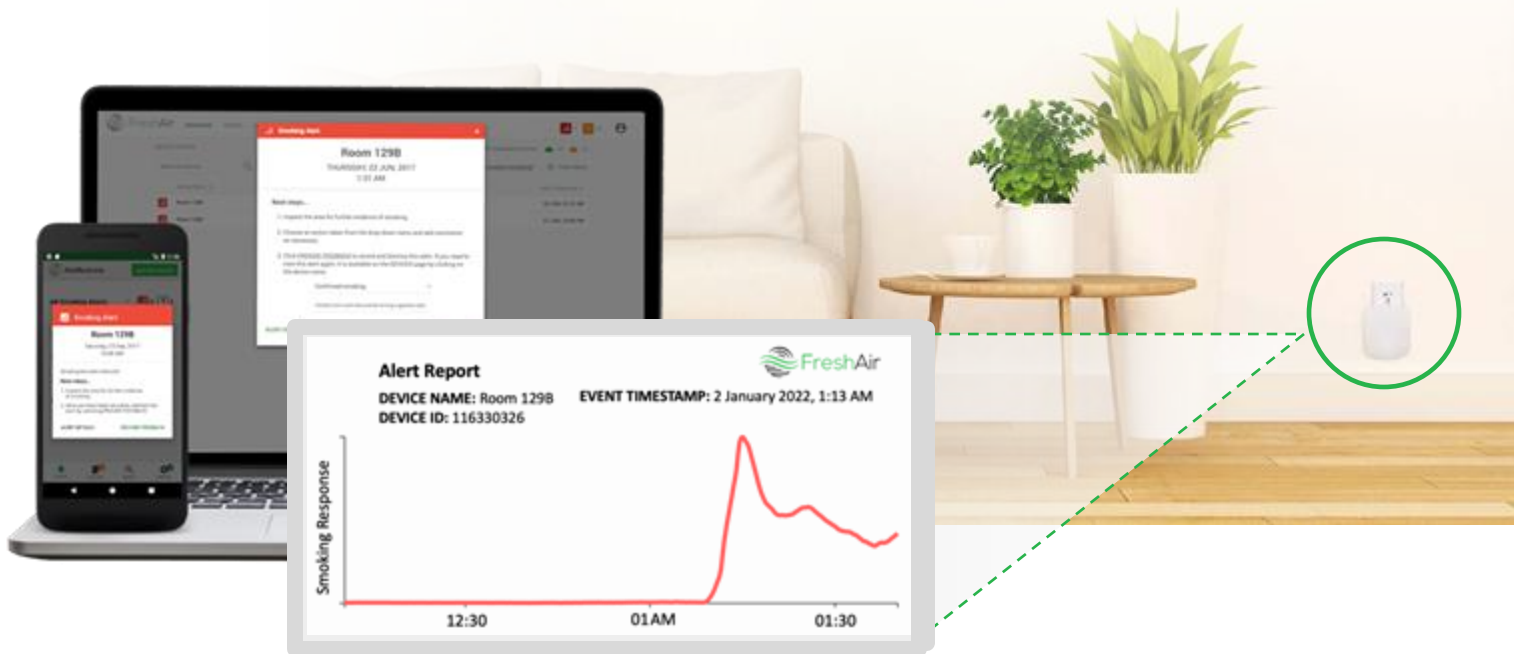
Smoking Alert
Room 129B
THURSDAY 22 JUN, 2017
1:31 AM
Next steps...
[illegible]

Smoking Alert
Room 129B
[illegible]

Alert Report
FreshAir
DEVICE NAME: Room 129B
DEVICE ID: 116330326
EVENT TIMESTAMP: 2 January 2022, 1:13 AM
Smoking Response
12:30
01AM
01:30